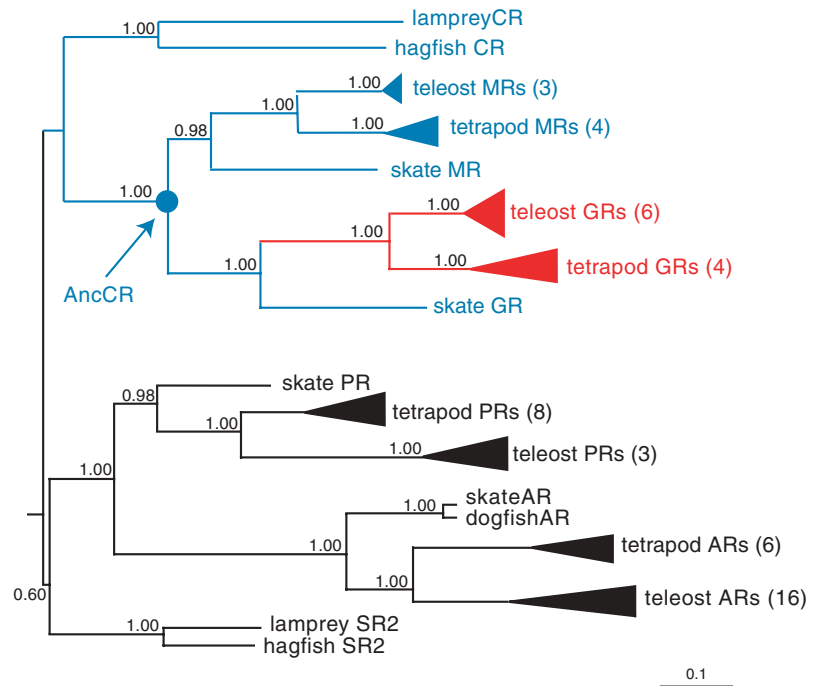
1.00
lampreyCR
hagfish CR
1.00
teleost MRs (3)
1.00
1.00
tetrapod MRs (4)
0.98
skate MR
1.00
1.00
teleost GRs (6)
1.00
1.00
tetrapod GRs (4)
1.00
AncCR
skate GR
skate PR
0.98
1.00
tetrapod PRs (8)
1.00
teleost PRs (3)
1.00
1.00
skateAR
dogfishAR
1.00
tetrapod ARs (6)
1.00
teleost ARs (16)
0.60
1.00
lamprey SR2
hagfish SR2
0.1